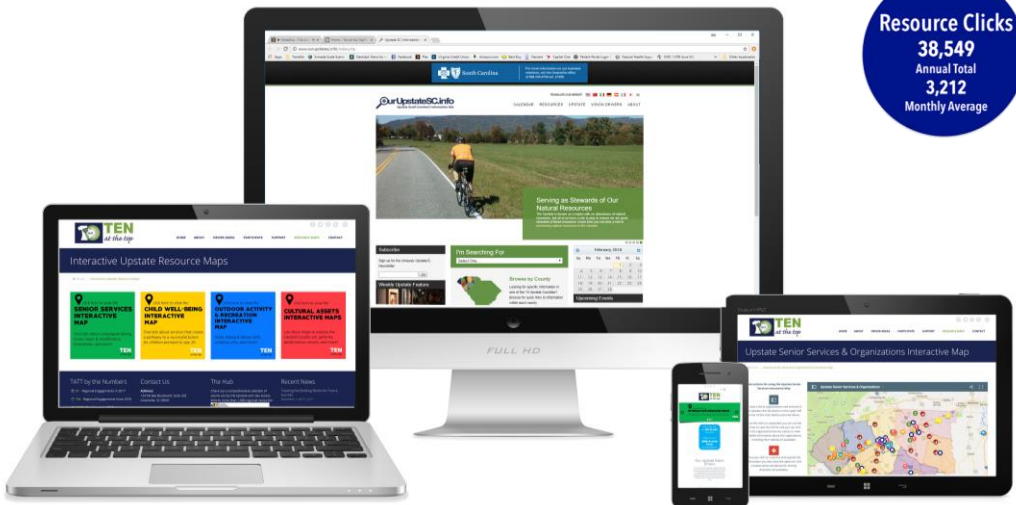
Resource Clicks
38,549
Annual Total
3,212
Monthly Average

OurUpstateSC.info

CALENDAR RESOURCES UPDATE VISION DRIVERS ABOUT

Serving as Stewards of Our Natural Resources

Subscribe

I'm Searching For

Browse by County

February, 2016

Weekly Upstate Feature

Upcoming Events

FULL HD

TEN at the top

HOME ABOUT VISION DRIVERS PARTICIPATE SUPPORT RESOURCE MAPS CONTACT

Interactive Upstate Resource Maps

SENIOR SERVICES INTERACTIVE MAP

CHILD WELL-BEING INTERACTIVE MAP

OUTDOOR ACTIVITY & RECREATION INTERACTIVE MAP

CULTURAL ASSETS INTERACTIVE MAPS

TEN

TATT by the Numbers

Contact Us

The Hub

Recent News

TEN at the top

HOME ABOUT VISION DRIVERS PARTICIPATE SUPPORT RESOURCE MAPS CONTACT

Upstate Senior Services & Organizations Interactive Map

Upstate Senior Services & Organizations